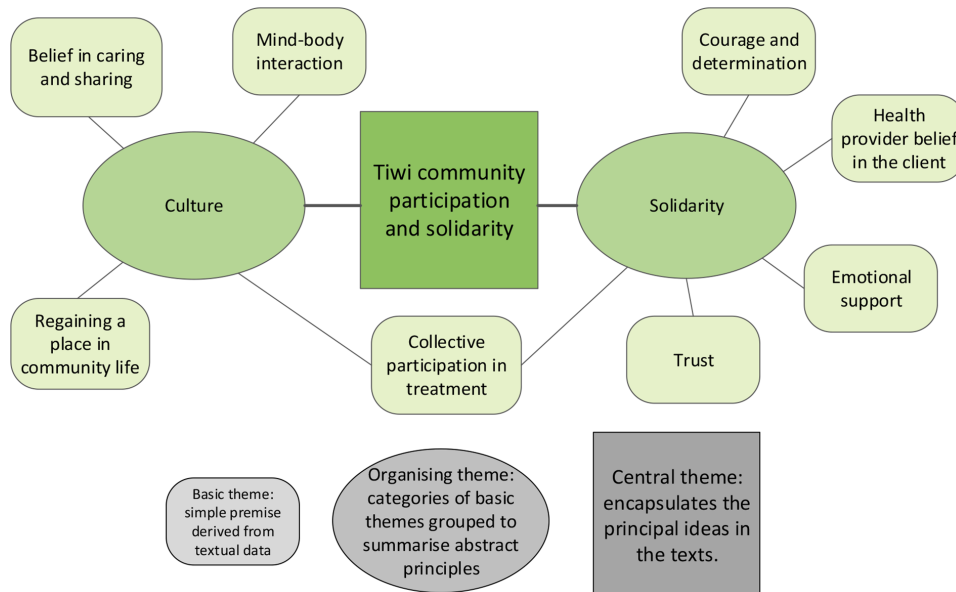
Belief in caring and sharing

Mind-body interaction

Culture

Regaining a place in community life

Tiwi community participation and solidarity

Collective participation in treatment

Courage and determination

Health provider belief in the client

Solidarity

Emotional support

Trust

Basic theme: simple premise derived from textual data

Organising theme: categories of basic themes grouped to summarise abstract principles

Central theme: encapsulates the principal ideas in the texts.